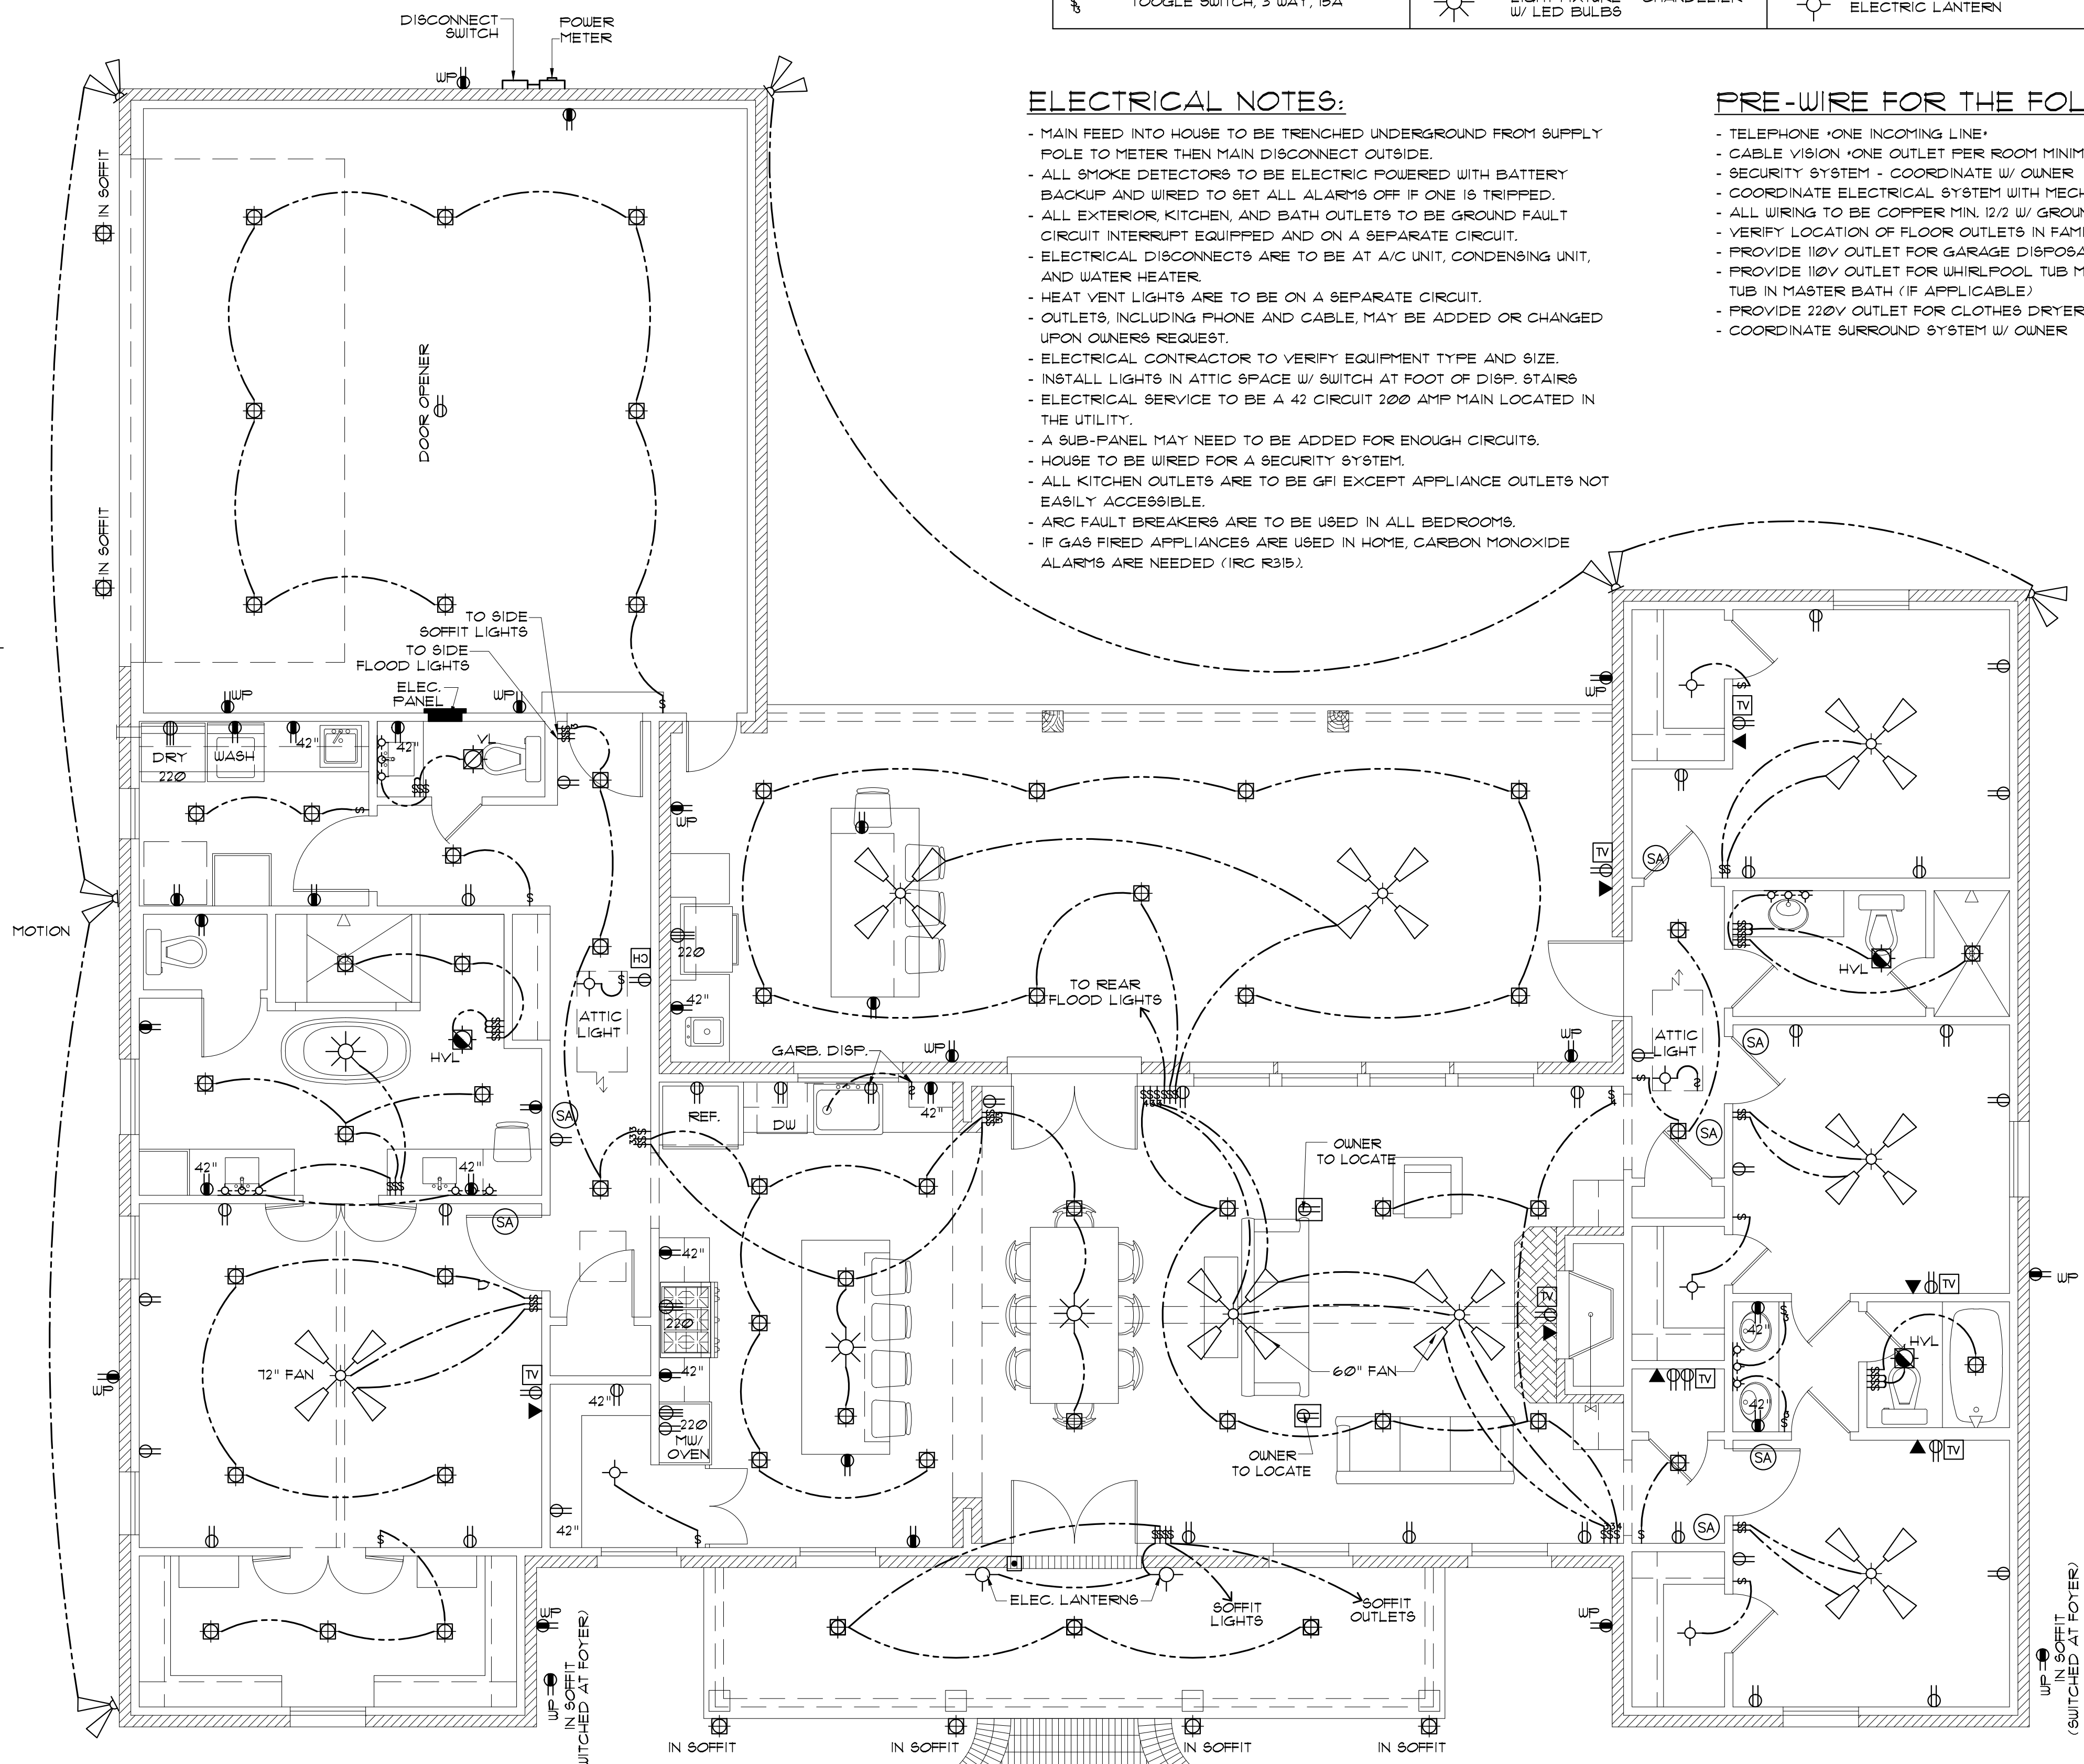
TOGGLE SWITCH, 3 WAY, 15A
W/ LED BULBS
ELECTRIC LANTERN

DISCONNECT SWITCH
POWER METER
WP

ELECTRICAL NOTES:

- MAIN FEED INTO HOUSE TO BE TRENCHED UNDERGROUND FROM SUPPLY POLE TO METER THEN MAIN DISCONNECT OUTSIDE.
- ALL SMOKE DETECTORS TO BE ELECTRIC POWERED WITH BATTERY BACKUP AND WIRED TO SET ALL ALARMS OFF IF ONE IS TRIPPED.
- ALL EXTERIOR, KITCHEN, AND BATH OUTLETS TO BE GROUND FAULT CIRCUIT INTERRUPT EQUIPPED AND ON A SEPARATE CIRCUIT.
- ELECTRICAL DISCONNECTS ARE TO BE AT A/C UNIT, CONDENSING UNIT, AND WATER HEATER.
- HEAT VENT LIGHTS ARE TO BE ON A SEPARATE CIRCUIT.
- OUTLETS, INCLUDING PHONE AND CABLE, MAY BE ADDED OR CHANGED UPON OWNERS REQUEST.
- ELECTRICAL CONTRACTOR TO VERIFY EQUIPMENT TYPE AND SIZE.
- INSTALL LIGHTS IN ATTIC SPACE W/ SWITCH AT FOOT OF DISP. STAIRS
- ELECTRICAL SERVICE TO BE A 42 CIRCUIT 200 AMP MAIN LOCATED IN THE UTILITY.
- A SUB-PANEL MAY NEED TO BE ADDED FOR ENOUGH CIRCUITS.
- HOUSE TO BE WIRED FOR A SECURITY SYSTEM.
- ALL KITCHEN OUTLETS ARE TO BE GFI EXCEPT APPLIANCE OUTLETS NOT EASILY ACCESSIBLE.
- ARC FAULT BREAKERS ARE TO BE USED IN ALL BEDROOMS.
- IF GAS FIRED APPLIANCES ARE USED IN HOME, CARBON MONOXIDE ALARMS ARE NEEDED (IRC R315).

PRE-WIRE FOR THE FOL

- TELEPHONE •ONE INCOMING LINE•
- CABLE VISION •ONE OUTLET PER ROOM MINIM
- SECURITY SYSTEM - COORDINATE W/ OWNER
- COORDINATE ELECTRICAL SYSTEM WITH MECH
- ALL WIRING TO BE COPPER MIN. 12/2 W/ GROUN
- VERIFY LOCATION OF FLOOR OUTLETS IN FAMI
- PROVIDE 110V OUTLET FOR GARAGE DISPOSA
- PROVIDE 110V OUTLET FOR WHIRLPOOL TUB M TUB IN MASTER BATH (IF APPLICABLE)
- PROVIDE 220V OUTLET FOR CLOTHES DRYER
- COORDINATE SURROUND SYSTEM W/ OWNER

IN SOFFIT
IN SOFFIT
DOOR OPENER
MOTION
TO SIDE SOFFIT LIGHTS
TO SIDE FLOOD LIGHTS
ELEC. PANEL
WP
WP
WP
DRY
220
WASH
42"
42"
VL
HC
ATTIC LIGHT
HVL
SA
42"
42"
72" FAN
TV
WP
42"
220
42"
42"
42"
220
MW/ OVEN
42"
REF.
DW
GARB. DISP.
WP
42"
TO REAR FLOOD LIGHTS
OWNER TO LOCATE
60" FAN
OWNER TO LOCATE
TV
WP
TV
SA
HVL
ATTIC LIGHT
SA
SA
TV
HVL
42"
42"
TV
TV
SA
SA
WP
WP
ELEC. LANTERNS
SOFFIT LIGHTS
SOFFIT OUTLETS
WP
WP IN SOFFIT (SWITCHED AT FOYER)
WP IN SOFFIT (SWITCHED AT FOYER)
IN SOFFIT
IN SOFFIT
IN SOFFIT
IN SOFFIT